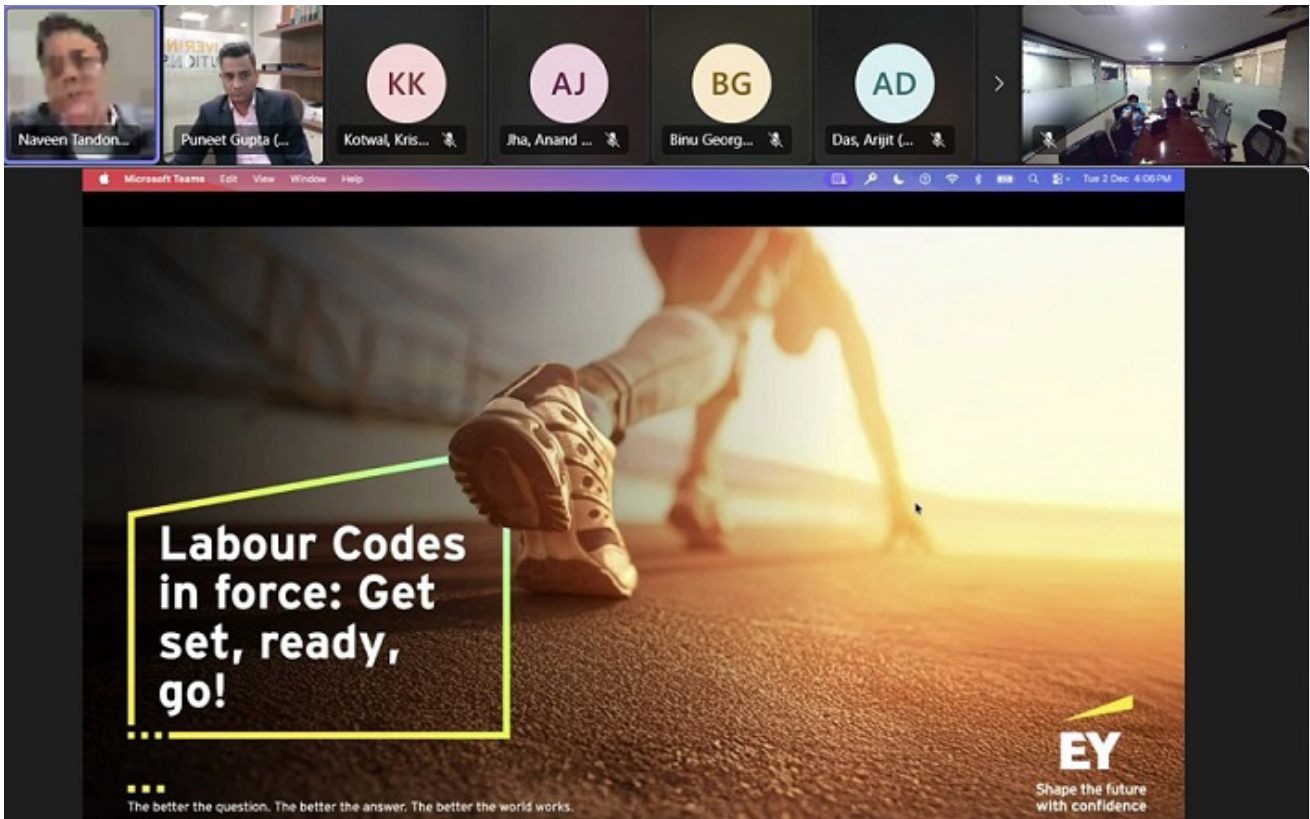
Naveen Tandon...
Puneet Gupta (...
KK
Kotwal, Kris...
AJ
Jha, Anand ...
BG
Binu Georg...
AD
Das, Arijit (...

Microsoft Teams Edit View Window Help
Tue 2 Dec 4:06 PM

Labour Codes in force: Get set, ready, go!

EY
Shape the future with confidence

The better the question. The better the answer. The better the world works.